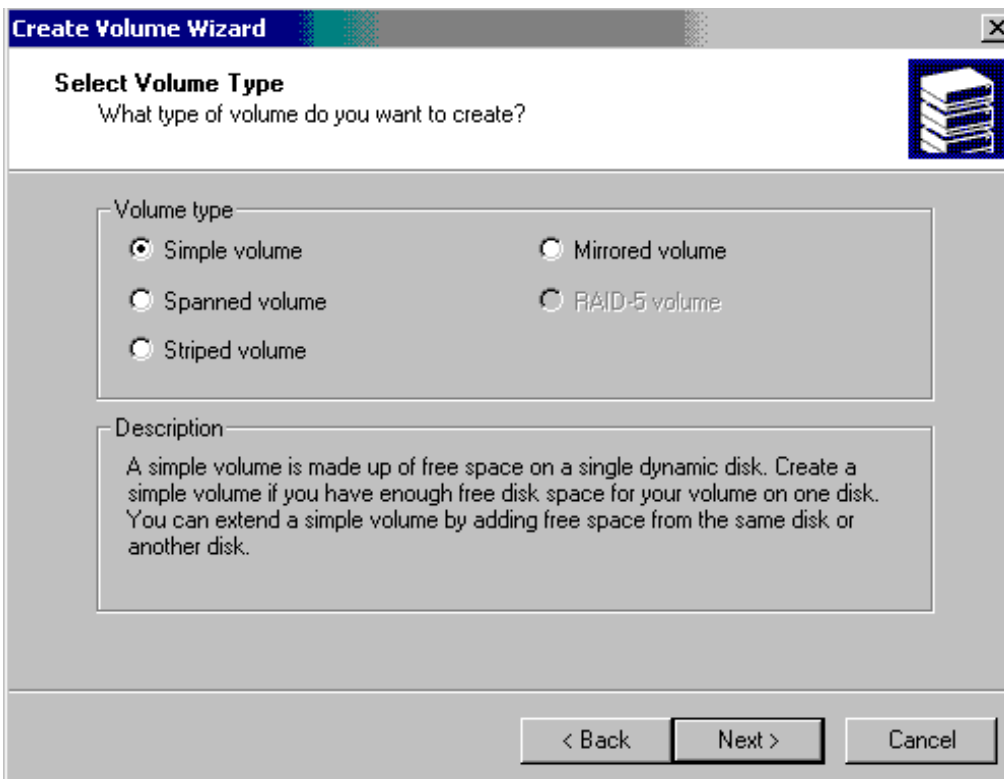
Create Volume Wizard

Select Volume Type
What type of volume do you want to create?

Volume type
Simple volume
Mirrored volume
Spanned volume
RAID-5 volume
Striped volume

Description
A simple volume is made up of free space on a single dynamic disk. Create a simple volume if you have enough free disk space for your volume on one disk. You can extend a simple volume by adding free space from the same disk or another disk.

< Back
Next >
Cancel